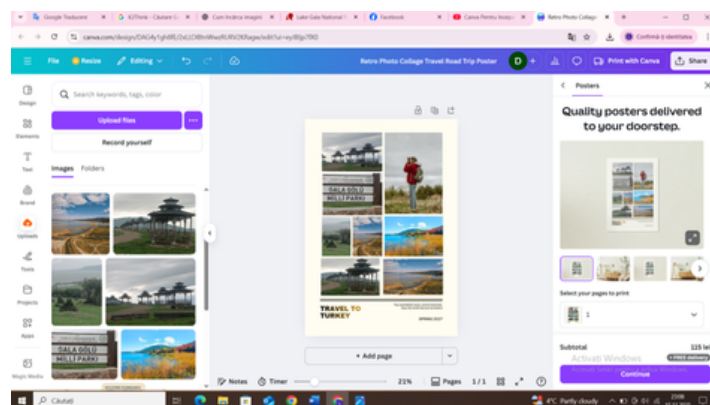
Google Traducere | X2Think - Căutare G | Cum încărca imagini | Lake Gala National | Facebook | Canva Pentru încep | Retro Photo Collage

canva.com/design/DAG4y1gh8fE/DxLLO8hn9WwdYL9N2KKagw/edit?ui=eyJ0IjpTRKI

Confirmă-ți identitatea

File | Resize | Editing | Retro Photo Collage Travel Road Trip Poster | D | Print with Canva | Share

Design
Elements
Text
Brand
Uploads
Tools
Projects
Apps
Magic Media

Search keywords, tags, color

Upload files
Record yourself

Images | Folders

GALA GÖLÜ
MİLLİ PARKI

GALA GÖLÜ
MİLLİ PARKI

TRAVEL TO
TURKEY

+ Add page

Notes | Timer | 21% | Pages 1/1

Posters

Quality posters delivered to your doorstep.

Select your pages to print

1

Subtotal | 115 lei
Activați Windows
Continue

Căutați

4°C Partly cloudy